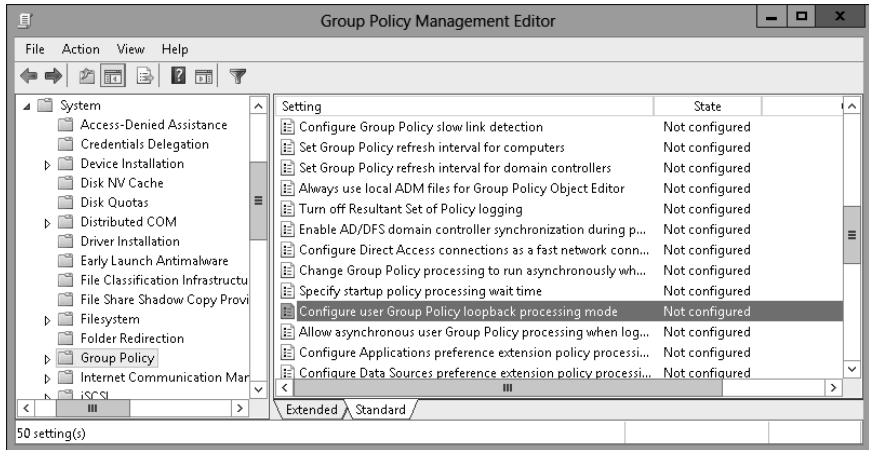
Group Policy Management Editor

File Action View Help

System
Access-Denied Assistance
Credentials Delegation
Device Installation
Disk NV Cache
Disk Quotas
Distributed COM
Driver Installation
Early Launch Antimalware
File Classification Infrastructu
File Share Shadow Copy Provi
Filesystem
Folder Redirection
Group Policy
Internet Communication Mar
iSCSI

| Setting | State |
|---|---|
| Configure Group Policy slow link detection | Not configured |
| Set Group Policy refresh interval for computers | Not configured |
| Set Group Policy refresh interval for domain controllers | Not configured |
| Always use local ADM files for Group Policy Object Editor | Not configured |
| Turn off Resultant Set of Policy logging | Not configured |
| Enable AD/DFS domain controller synchronization during p... | Not configured |
| Configure Direct Access connections as a fast network conn... | Not configured |
| Change Group Policy processing to run asynchronously wh... | Not configured |
| Specify startup policy processing wait time | Not configured |
| Configure user Group Policy loopback processing mode | Not configured |
| Allow asynchronous user Group Policy processing when log... | Not configured |
| Configure Applications preference extension policy processi... | Not configured |
| Configure Data Sources preference extension policy processi... | Not configured |

Extended Standard

50 setting(s)